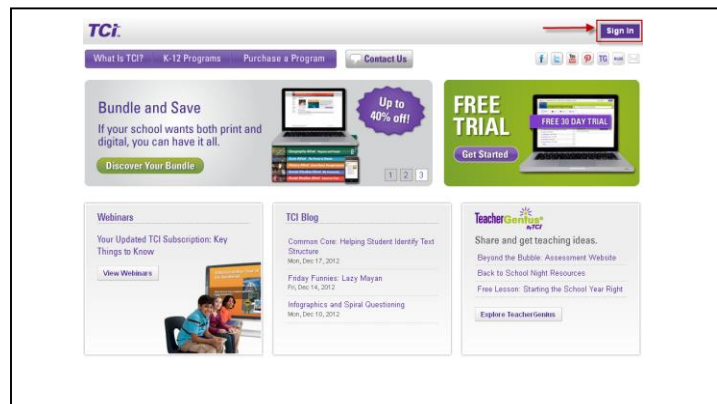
TCI

Sign In

What Is TCI? K-12 Programs Purchase a Program Contact Us

Bundle and Save

If your school wants both print and digital, you can have it all.

Discover Your Bundle

Up to 40% off!

1 2 3

FREE TRIAL

FREE 30 DAY TRIAL

Get Started

Webinars

Your Updated TCI Subscription: Key Things to Know

View Webinars

TCI Blog

Common Core: Helping Student Identify Text Structure
Mon, Dec 17, 2012

Friday Funnies: Lazy Mayan
Fri, Dec 14, 2012

Infographics and Spiral Questioning
Mon, Dec 10, 2012

TeacherGenius by TCI

Share and get teaching ideas.

Beyond the Bubble: Assessment Website

Back to School Night Resources

Free Lesson: Starting the School Year Right

Explore TeacherGenius